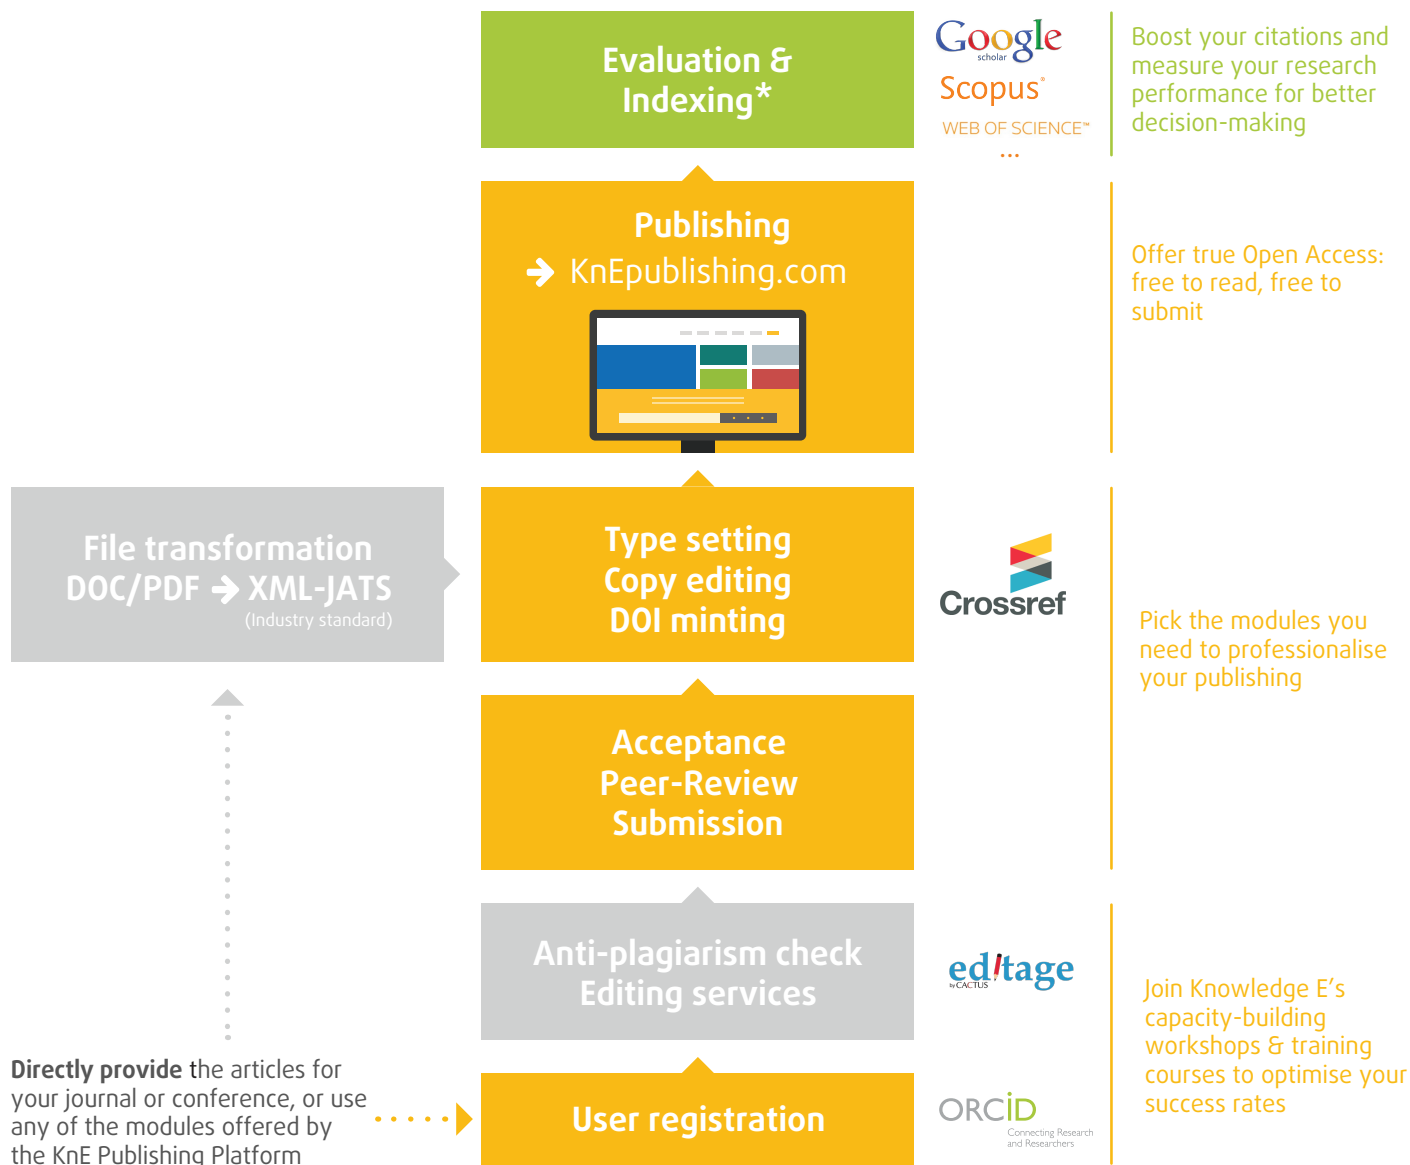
Evaluation & Indexing*

Google scholar
Scopus
WEB OF SCIENCE
...

Boost your citations and measure your research performance for better decision-making

Publishing
KnEpublishing.com

Offer true Open Access: free to read, free to submit

File transformation
DOC/PDF → XML-JATS
(Industry standard)

Type setting
Copy editing
DOI minting

Crossref

Pick the modules you need to professionalise your publishing

Acceptance
Peer-Review
Submission

Anti-plagiarism check
Editing services

editage by CACTUS

Join Knowledge E's capacity-building workshops & training courses to optimise your success rates

Directly provide the articles for your journal or conference, or use any of the modules offered by the KnE Publishing Platform

User registration

ORCID
Connecting Research and Researchers